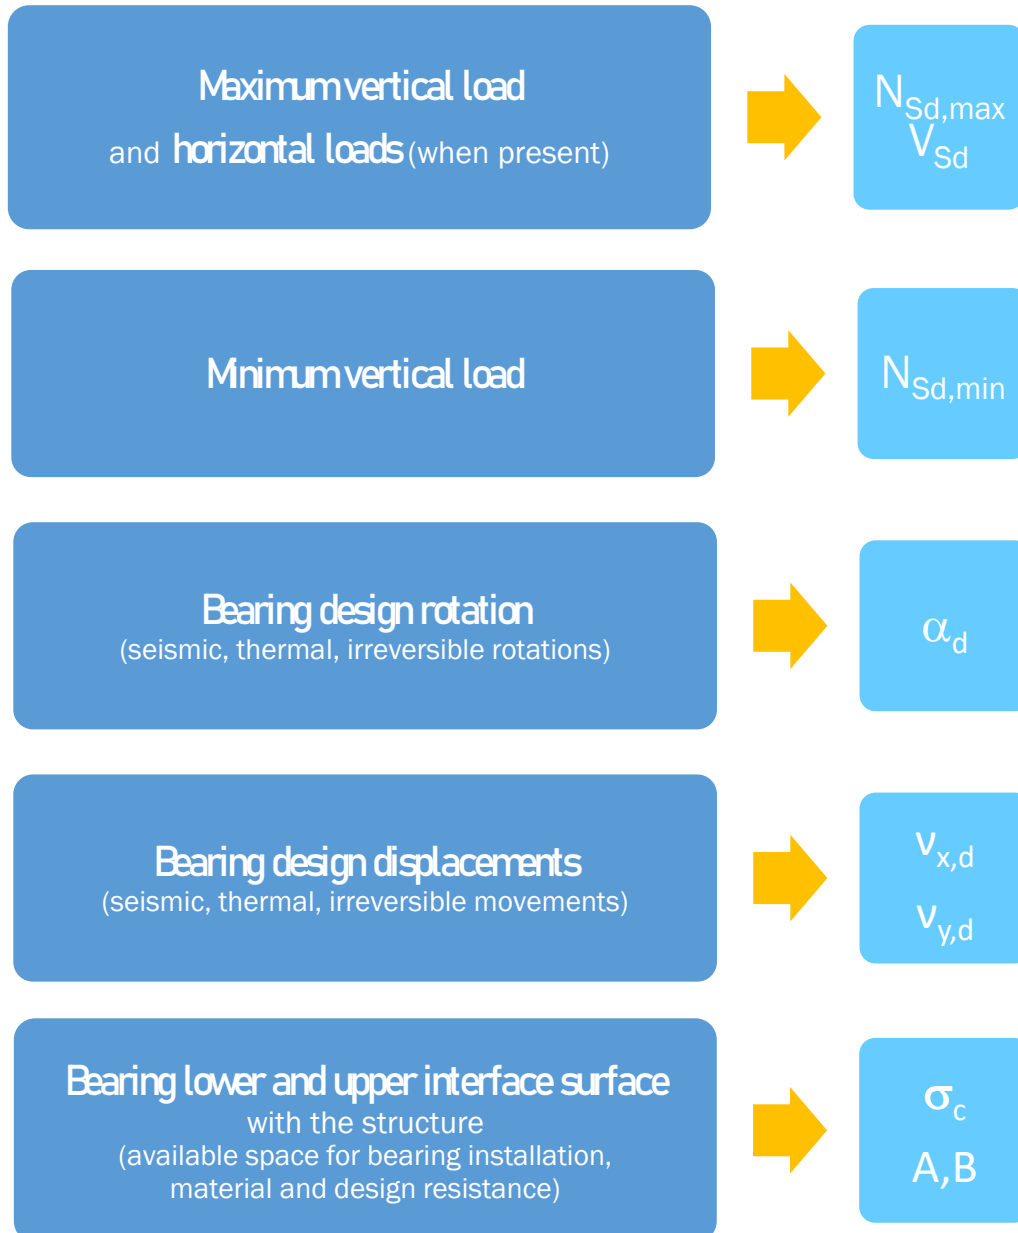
Maximum vertical load
and horizontal loads (when present)

$N_{Sd,max}$
$V_{Sd}$

Minimum vertical load

$N_{Sd,min}$

Bearing design rotation
(seismic, thermal, irreversible rotations)

$\alpha_d$

Bearing design displacements
(seismic, thermal, irreversible movements)

$\nu_{x,d}$
$\nu_{y,d}$

Bearing lower and upper interface surface
with the structure
(available space for bearing installation,
material and design resistance)

$\sigma_c$
A,B